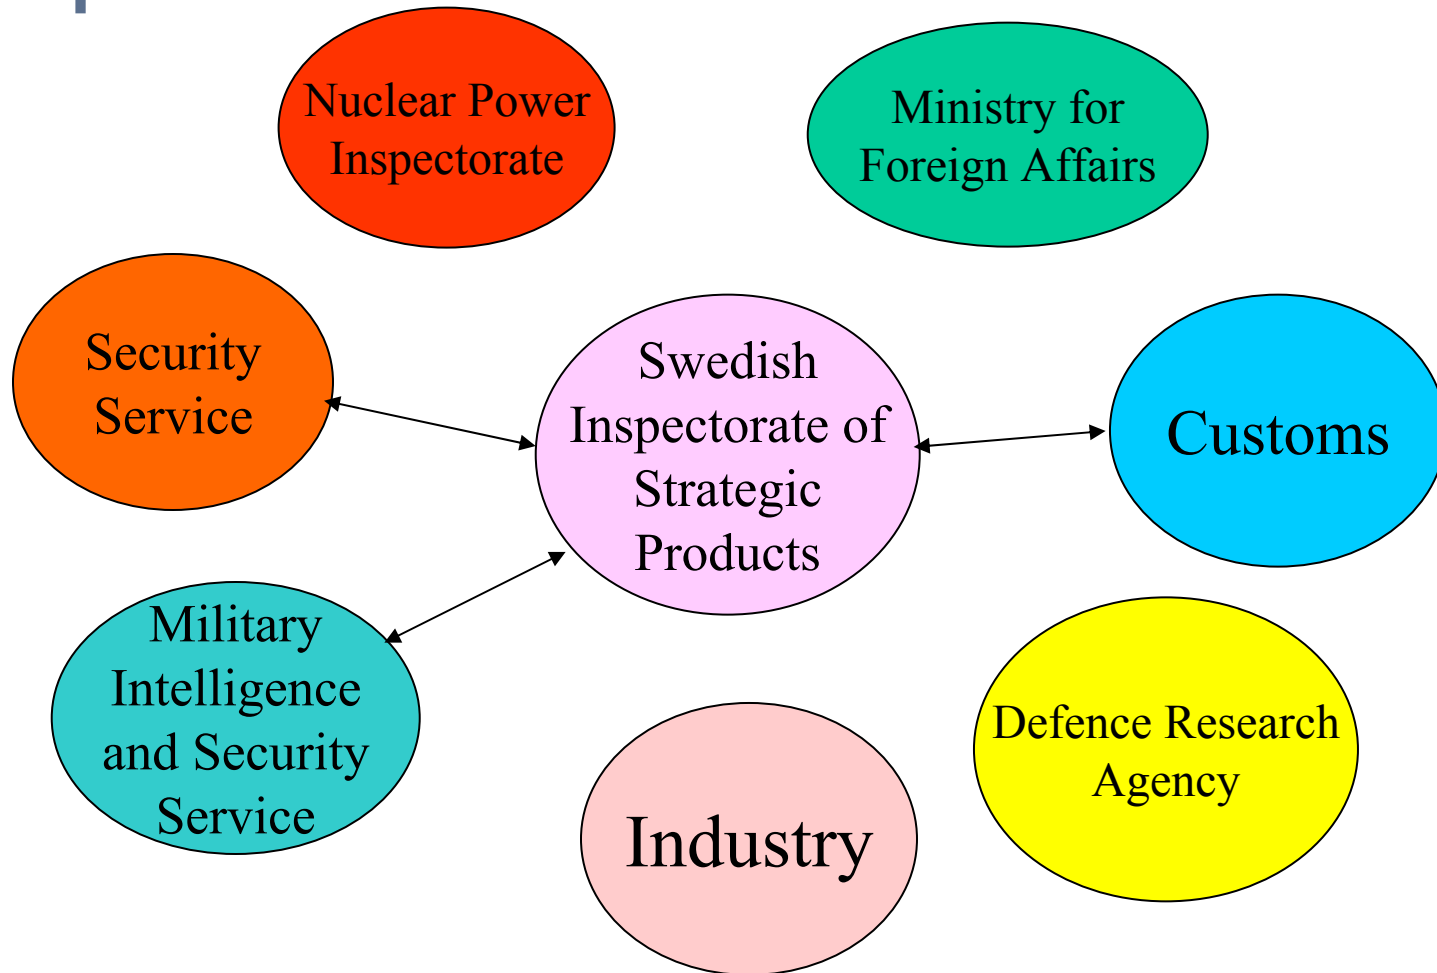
Nuclear Power Inspectorate

Ministry for Foreign Affairs

Security Service

Swedish Inspectorate of Strategic Products

Customs

Military Intelligence and Security Service

Defence Research Agency

Industry